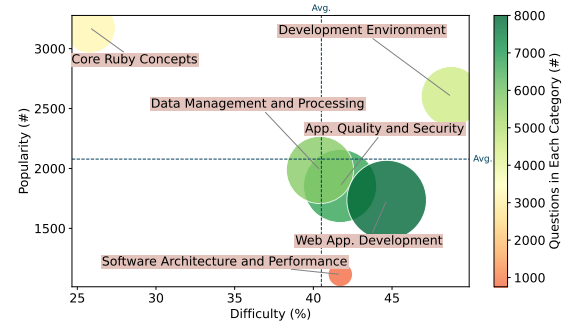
Avg.

Development Environment

Core Ruby Concepts

Data Management and Processing

App. Quality and Security

Avg.

Web App. Development

Software Architecture and Performance

Popularity (#)

3000

2500

2000

1500

25

30

35

40

45

Difficulty (%)

Questions in Each Category (#)

8000

7000

6000

5000

4000

3000

2000

1000